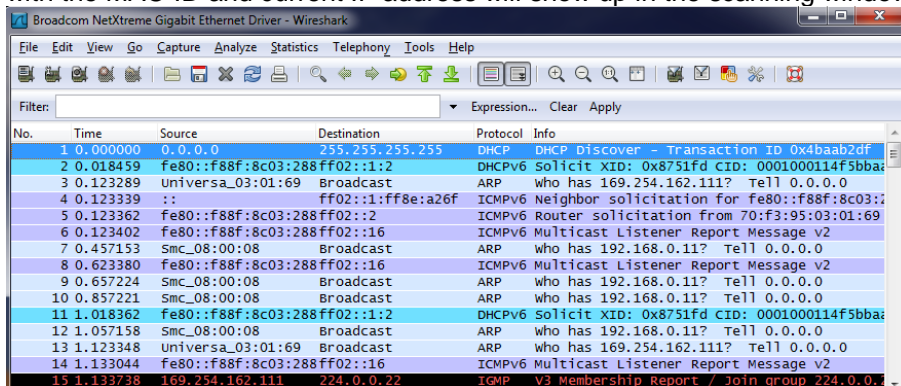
Broadcom NetXtreme Gigabit Ethernet Driver - Wireshark

File Edit View Go Capture Analyze Statistics Telephony Tools Help

Filter: Expression... Clear Apply

| No. | Time | Source | Destination | Protocol | Info |
|---|---|---|---|---|---|
| 1 | 0.000000 | 0.0.0.0 | 255.255.255.255 | DHCP | DHCP Discover - Transaction ID 0x4baab2df |
| 2 | 0.018459 | fe80::f88f:8c03:288 | ff02::1:2 | DHCPv6 | Solicit XID: 0x8751fd CID: 0001000114f5bbaa |
| 3 | 0.123289 | Universa_03:01:69 | Broadcast | ARP | Who has 169.254.162.111? Tell 0.0.0.0 |
| 4 | 0.123339 | :: | ff02::1:ff8e:a26f | ICMPv6 | Neighbor solicitation for fe80::f88f:8c03:2 |
| 5 | 0.123362 | fe80::f88f:8c03:288 | ff02::2 | ICMPv6 | Router solicitation from 70:f3:95:03:01:69 |
| 6 | 0.123402 | fe80::f88f:8c03:288 | ff02::16 | ICMPv6 | Multicast Listener Report Message v2 |
| 7 | 0.457153 | Smc_08:00:08 | Broadcast | ARP | Who has 192.168.0.11? Tell 0.0.0.0 |
| 8 | 0.623380 | fe80::f88f:8c03:288 | ff02::16 | ICMPv6 | Multicast Listener Report Message v2 |
| 9 | 0.657224 | Smc_08:00:08 | Broadcast | ARP | Who has 192.168.0.11? Tell 0.0.0.0 |
| 10 | 0.857221 | Smc_08:00:08 | Broadcast | ARP | Who has 192.168.0.11? Tell 0.0.0.0 |
| 11 | 1.018362 | fe80::f88f:8c03:288 | ff02::1:2 | DHCPv6 | Solicit XID: 0x8751fd CID: 0001000114f5bbaa |
| 12 | 1.057158 | Smc_08:00:08 | Broadcast | ARP | Who has 192.168.0.11? Tell 0.0.0.0 |
| 13 | 1.123348 | Universa_03:01:69 | Broadcast | ARP | Who has 169.254.162.111? Tell 0.0.0.0 |
| 14 | 1.133044 | fe80::f88f:8c03:288 | ff02::16 | ICMPv6 | Multicast Listener Report Message v2 |
| 15 | 1.133738 | 169.254.162.111 | 224.0.0.22 | IGMP | V3 Membership Report / Join group 224.0.0.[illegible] |